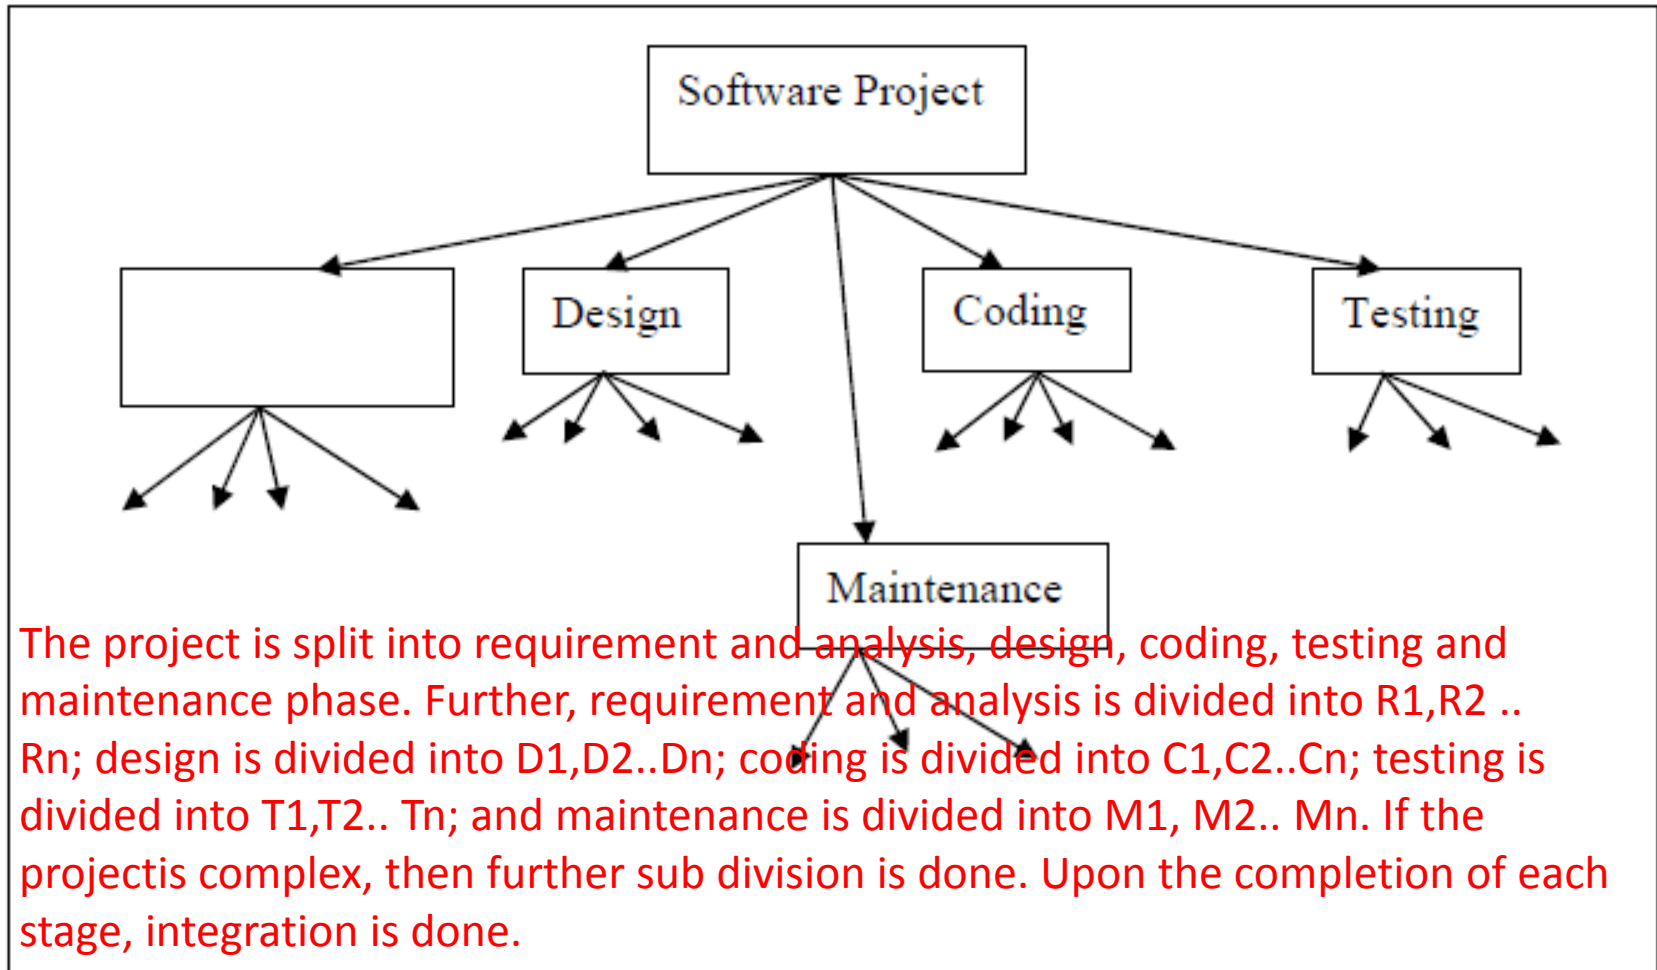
Software Project

Design

Coding

Testing

Maintenance

The project is split into requirement and analysis, design, coding, testing and maintenance phase. Further, requirement and analysis is divided into R1,R2 .. Rn; design is divided into D1,D2..Dn; coding is divided into C1,C2..Cn; testing is divided into T1,T2.. Tn; and maintenance is divided into M1, M2.. Mn. If the projectis complex, then further sub division is done. Upon the completion of each stage, integration is done.